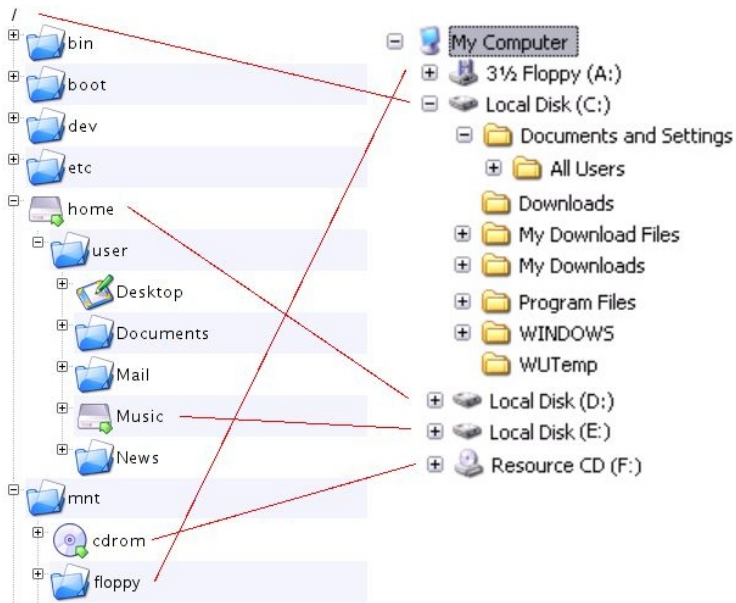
/
bin
boot
dev
etc
home
user
Desktop
Documents
Mail
Music
News
mnt
cdrom
floppy

My Computer
3½ Floppy (A:)
Local Disk (C:)
Documents and Settings
All Users
Downloads
My Download Files
My Downloads
Program Files
WINDOWS
WUTemp
Local Disk (D:)
Local Disk (E:)
Resource CD (F:)